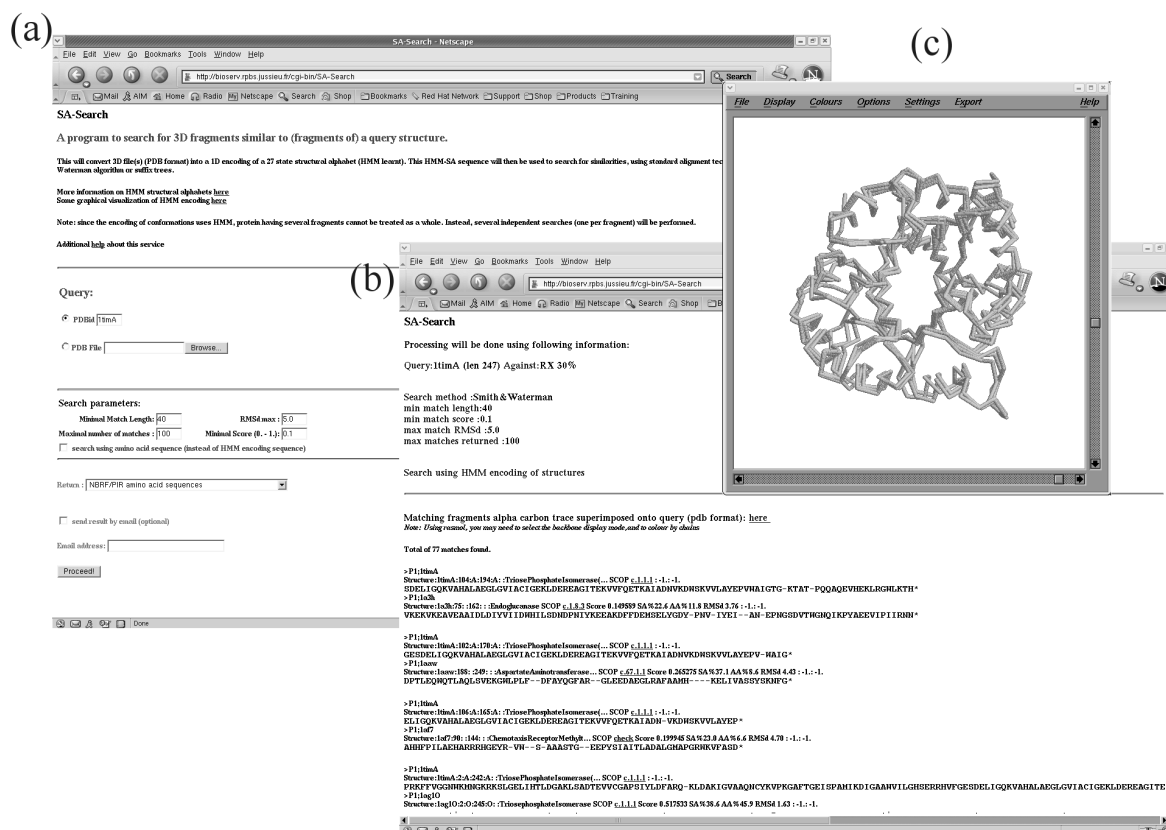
(a)

SA-Search - Netscape

File Edit View Go Bookmarks Tools Window Help

http://bioserv.rpbs.jussieu.fr/cgi-bin/SA-Search

Search

Mail AIM Home Radio Netscape Search Shop Bookmarks Red Hat Network Support Shop Products Training

SA-Search

A program to search for 3D fragments similar to (fragments of) a query structure.

This will convert 3D file(s) (PDB format) into a 1D encoding of a 27 state structural alphabet (HMM learnt). This HMM-SA sequence will then be used to search for similarities, using standard aligment tec Waterman algorithm or suffix trees.

More information on HMM structural alphabets here
Some graphical visualization of HMM encoding here

Note: since the encoding of conformations uses HMM, protein having several fragments cannot be treated as a whole. Instead, several independent searches (one per fragment) will be performed.

Additional help about this service

Query:

PDBid 1timA

PDB File Browse...

Search parameters:

Minimal Match Length: 40 RMSd max : 5.0
Maximal number of matches : 100 Minimal Score (0. - 1.): 0.1

search using amino acid sequence (instead of HMM encoding sequence)

Return : NBRF/PIR amino acid sequences

send result by email (optional)

Email address:

Proceed!

Done

(b)

File Edit View Go Bookmarks Tools Window Help

http://bioserv.rpbs.jussieu.fr/cgi-bin/SA-Search

Mail AIM Home Radio Netscape Search Shop

SA-Search

Processing will be done using following information:

Query:1timA (len 247) Against:RX 30%

Search method :Smith&Waterman
min match length:40
min match score :0.1
max match RMSd :5.0
max matches returned :100

Search using HMM encoding of structures

Matching fragments alpha carbon trace superimposed onto query (pdb format): here
Note: Using rasmol, you may need to select the backbone display mode,and to colour by chains

Total of 77 matches found.

>P1;1timA
Structure:1timA:104:A:194:A: :TriosePhosphateIsomerase(... SCOP c.1.1.1 : -1.: -1.
SDELIGQKVAHALAEGLGVIACIGEKLDEREAGITEKVVFQETKAIADNVKDWSKVVLAYEPVWAIGTG-KTAT-PQQAQEVHEKLRGWLKTH*
>P1;1a3h
Structure:1a3h:75: :162: : :Endoglucanase SCOP c.1.8.3 Score 0.149589 SA%22.6 AA%11.8 RMSd 3.76 : -1.: -1.
VKEKVKEAVEAAIDLDIYVIIDWHILSDNDPNIYKEEAKDFFDEMSELYGDY-PNV-IYEI--AN-EPNGSDVTWGNQIKPYAEEVIPIIRNN*

>P1;1timA
Structure:1timA:102:A:170:A: :TriosePhosphateIsomerase(... SCOP c.1.1.1 : -1.: -1.
GESDELIGQKVAHALAEGLGVIACIGEKLDEREAGITEKVVFQETKAIADNVKDWSKVVLAYEPV-WAIG*
>P1;1asw
Structure:1asw:158: :249: : :AspartateAminotransferase... SCOP c.67.1.1 Score 0.265275 SA%37.1 AA%8.6 RMSd 4.43 : -1.: -1.
DPTLEQNQTLAQLSVEKGWLPLF--DFAYQGFAR--GLEEDAEGLRAFAAMH----KELIVASSYSKNFG*

>P1;1timA
Structure:1timA:106:A:165:A: :TriosePhosphateIsomerase(... SCOP c.1.1.1 : -1.: -1.
ELIGQKVAHALAEGLGVIACIGEKLDEREAGITEKVVFQETKAIADN-VKDWSKVVLAYEP*
>P1;1af7
Structure:1af7:90: :144: : :ChemotaxisReceptorMethylt... SCOP check Score 0.199945 SA%23.0 AA%6.6 RMSd 4.70 : -1.: -1.
AHHFPILAEHARRRHGEYR-VW--S-AAASTG--EEPYSIAITLADALGHAPGRWKVFASD*

>P1;1timA
Structure:1timA:2:A:242:A: :TriosePhosphateIsomerase(... SCOP c.1.1.1 : -1.: -1.
PRKFFVGGNWKMNGKRKSLGELIHTLDGAKLSADTEVVCGAPSIYLDFARQ-KLDAKIGVAAQNCYKVPKGAFTGEISPAHIKDIGAANVILGHSERRHVFGESDELIGQKVAHALAEGLGVIACIGEKLDEREAGITE
>P1;1ag1O
Structure:1ag1O:2:O:245:O: :Triosephosphateisomerase SCOP c.1.1.1 Score 0.517533 SA%38.6 AA%45.9 RMSd 1.63 : -1.: -1.

(c)

File Display Colours Options Settings Export Help